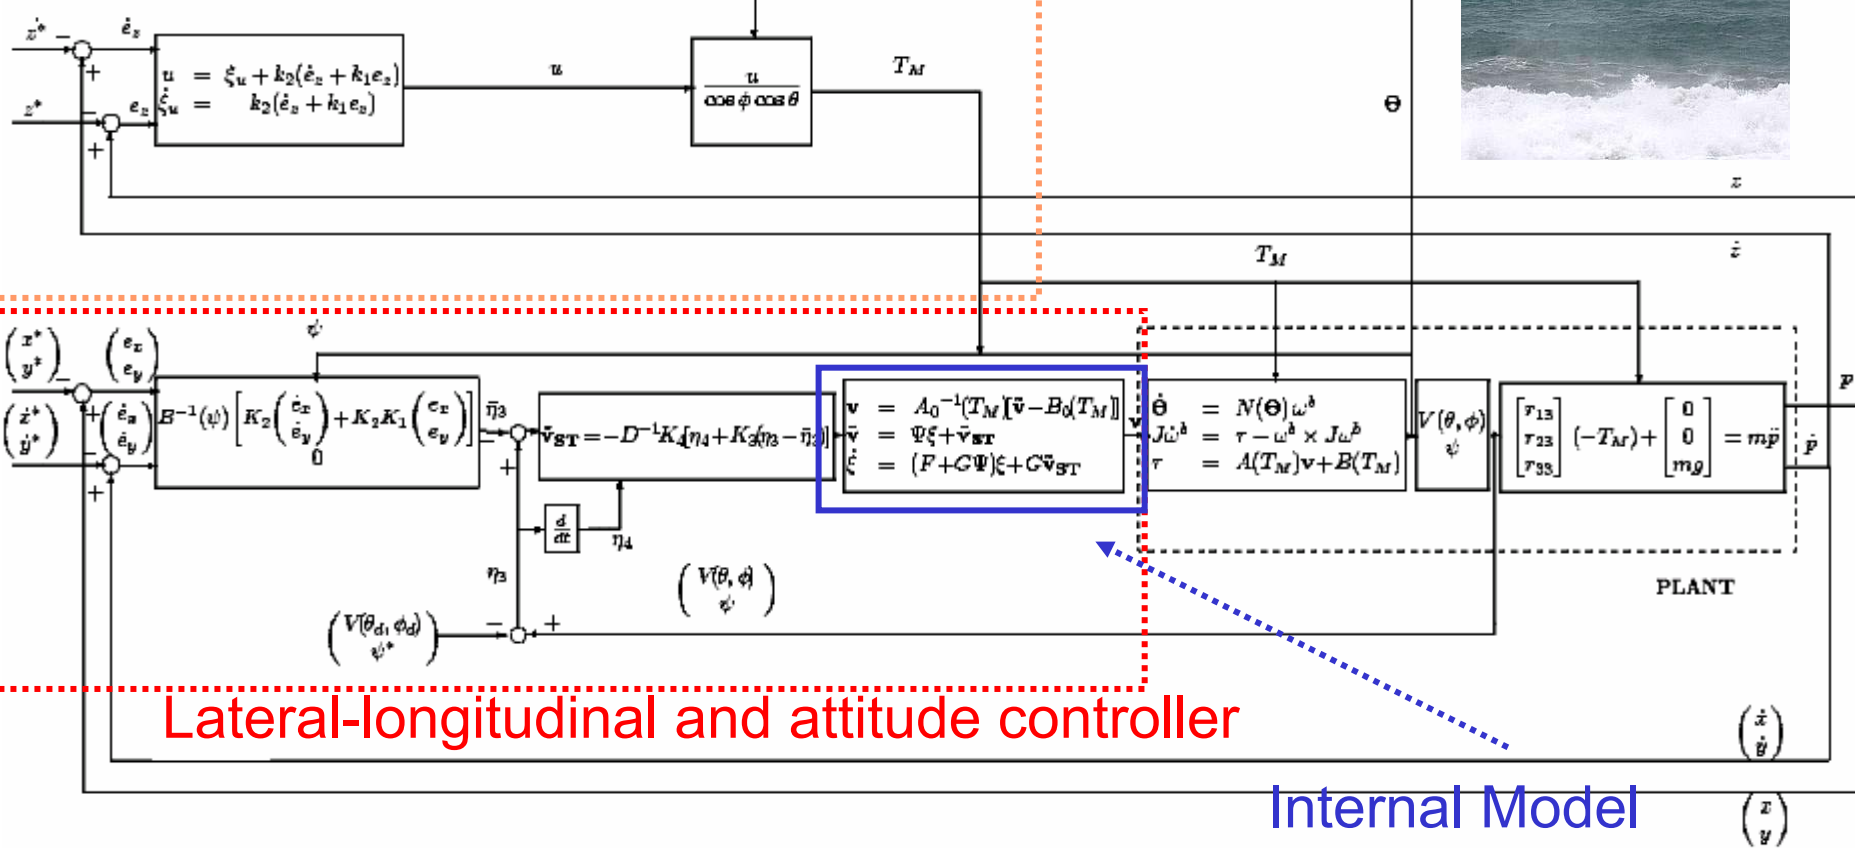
$\dot{z}^*$ − $\dot{e}_z$ + $z^*$ − $e_z$ +

$u = \xi_u + k_2(\dot{e}_z + k_1 e_z)$
$\dot{\xi}_u = k_2(\dot{e}_z + k_1 e_z)$

$u$

$\frac{u}{\cos\phi\cos\theta}$

$T_M$

$\Theta$

$z$

$\dot{z}$

$T_M$

$\psi$

$\begin{pmatrix} x^* \\ y^* \end{pmatrix}$ − $\begin{pmatrix} e_x \\ e_y \end{pmatrix}$

$\begin{pmatrix} \dot{x}^* \\ \dot{y}^* \end{pmatrix}$ − + $\begin{pmatrix} \dot{e}_x \\ \dot{e}_y \end{pmatrix}$ +

$B^{-1}(\psi)\left[K_2\begin{pmatrix} \dot{e}_x \\ \dot{e}_y \\ 0 \end{pmatrix} + K_2K_1\begin{pmatrix} e_x \\ e_y \end{pmatrix}\right]$

$\bar{\eta}_3$

$\bar{\mathbf{v}}_{ST} = -D^{-1}K_4[\eta_4 + K_3(\eta_3 - \bar{\eta}_3)]$

$\mathbf{v} = A_0^{-1}(T_M)[\bar{\mathbf{v}} - B_0(T_M)]$
$\bar{\mathbf{v}} = \Psi\xi + \bar{\mathbf{v}}_{ST}$
$\dot{\xi} = (F + G\Psi)\xi + G\bar{\mathbf{v}}_{ST}$

$\mathbf{v}$

$\dot{\Theta} = N(\Theta)\omega^b$
$J\dot{\omega}^b = \tau - \omega^b \times J\omega^b$
$\tau = A(T_M)\mathbf{v} + B(T_M)$

$V(\theta,\phi)$
$\psi$

$\begin{bmatrix} r_{13} \\ r_{23} \\ r_{33} \end{bmatrix}(-T_M) + \begin{bmatrix} 0 \\ 0 \\ mg \end{bmatrix} = m\ddot{p}$

$\dot{p}$

$p$

+

$\frac{d}{dt}$

$\eta_4$

$\eta_3$

$\begin{pmatrix} V(\theta,\phi) \\ \psi \end{pmatrix}$

$\begin{pmatrix} V(\theta_d,\phi_d) \\ \psi^* \end{pmatrix}$ − +

PLANT

Lateral-longitudinal and attitude controller

$\begin{pmatrix} \dot{x} \\ \dot{y} \end{pmatrix}$

Internal Model

$\begin{pmatrix} x \\ y \end{pmatrix}$